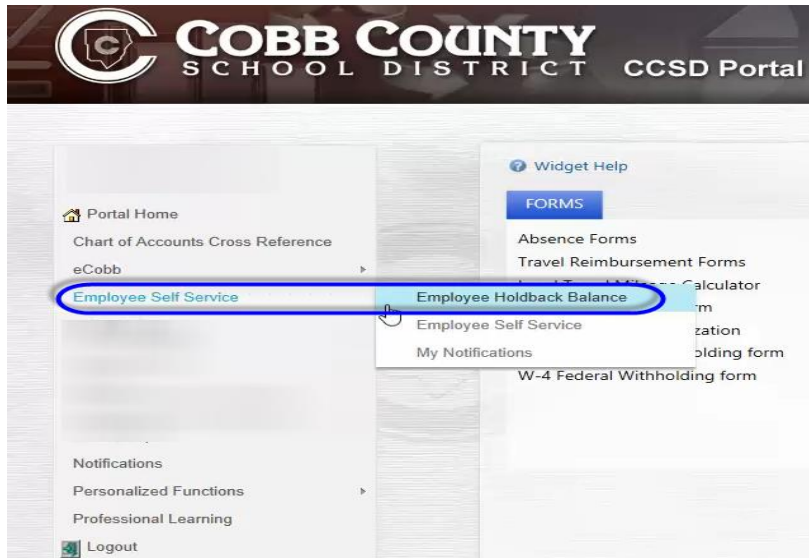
COBB COUNTY SCHOOL DISTRICT CCSD Portal

Portal Home
Chart of Accounts Cross Reference
eCobb
Employee Self Service
Notifications
Personalized Functions
Professional Learning
Logout

Employee Holdback Balance
Employee Self Service
My Notifications

Widget Help
FORMS
Absence Forms
Travel Reimbursement Forms
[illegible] Calculator
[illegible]m
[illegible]zation
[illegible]olding form
W-4 Federal Withholding form